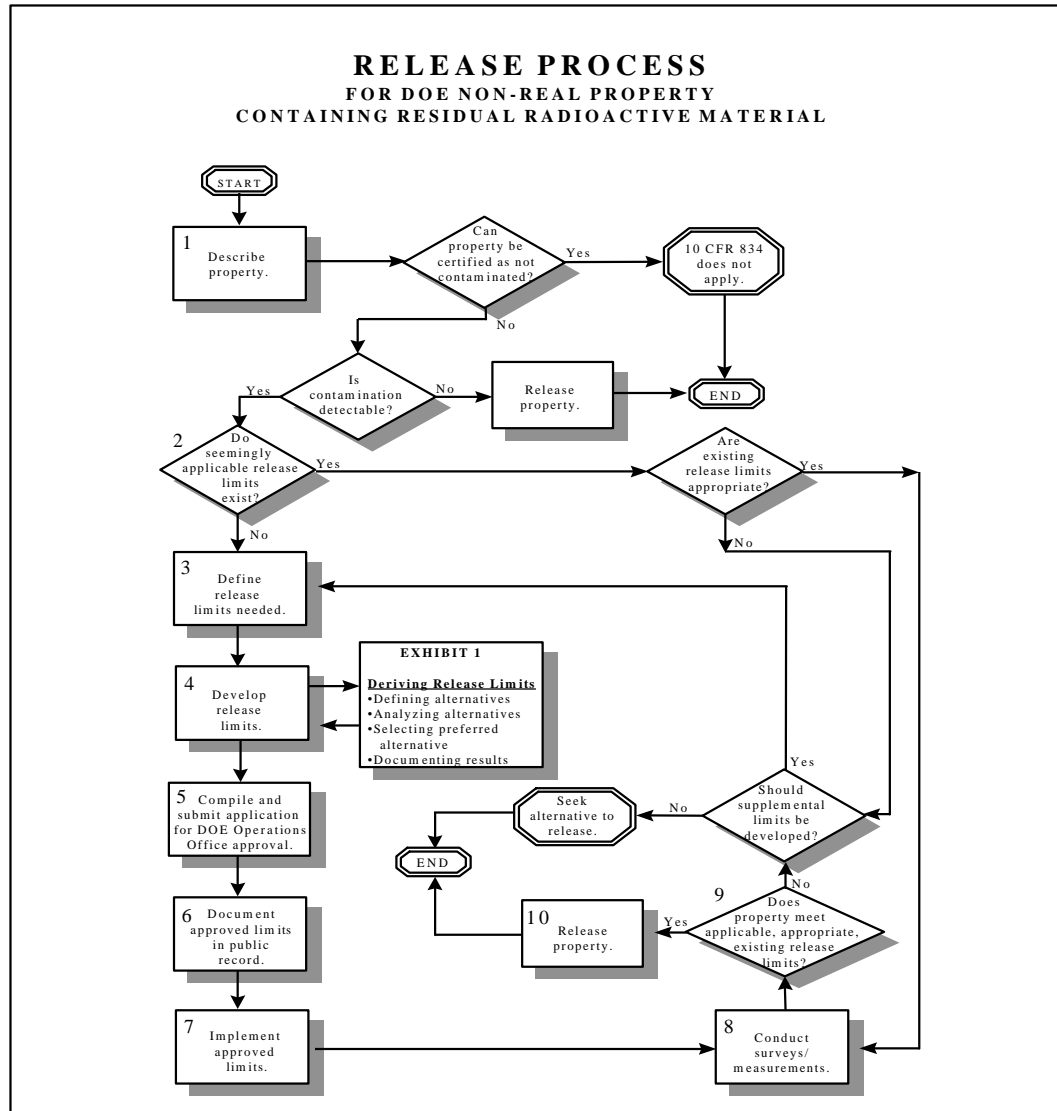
RELEASE PROCESS
FOR DOE NON-REAL PROPERTY
CONTAINING RESIDUAL RADIOACTIVE MATERIAL

START

1 Describe property.

Can property be certified as not contaminated?

Yes

10 CFR 834 does not apply.

No

Is contamination detectable?

Yes

No

Release property.

END

2 Do seemingly applicable release limits exist?

Yes

Are existing release limits appropriate?

Yes

No

No

3 Define release limits needed.

4 Develop release limits.

EXHIBIT 1

Deriving Release Limits
•Defining alternatives
•Analyzing alternatives
•Selecting preferred alternative
•Documenting results

Yes

5 Compile and submit application for DOE Operations Office approval.

Seek alternative to release.

No

Should supplemental limits be developed?

END

No

9 Does property meet applicable, appropriate, existing release limits?

6 Document approved limits in public record.

10 Release property.

Yes

7 Implement approved limits.

8 Conduct surveys/ measurements.